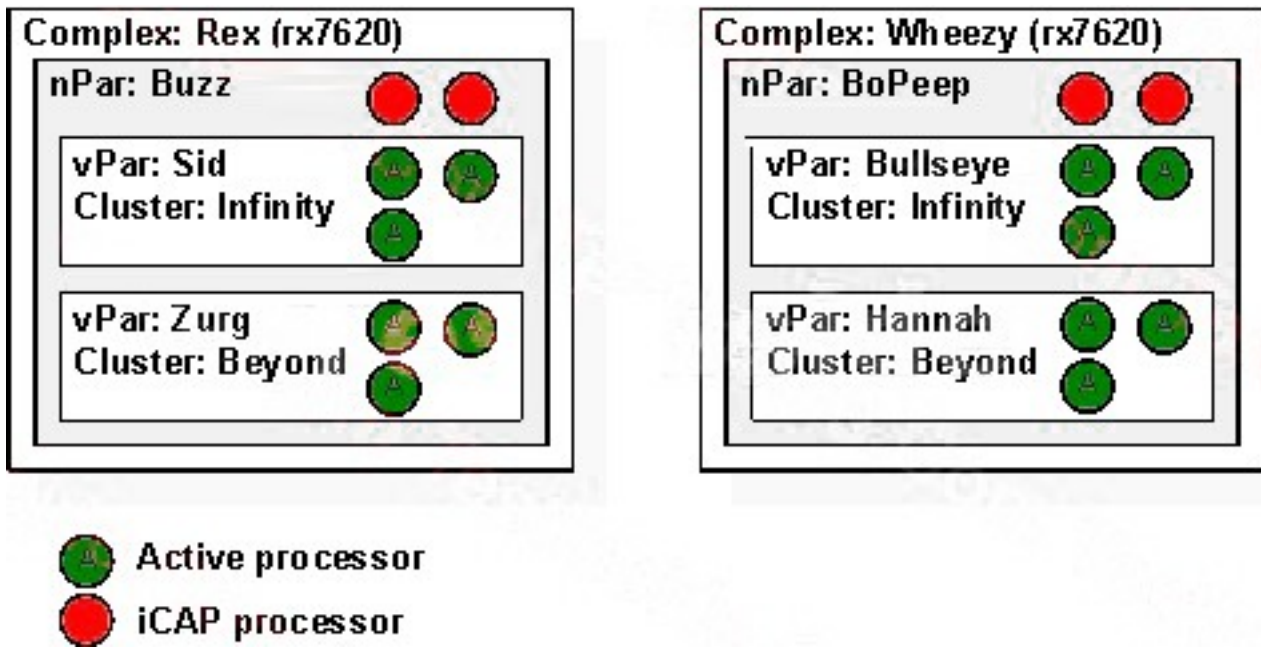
Complex: Rex (rx7620)

nPar: Buzz

vPar: Sid
Cluster: Infinity

vPar: Zurg
Cluster: Beyond

Complex: Wheezy (rx7620)

nPar: BoPeep

vPar: Bullseye
Cluster: Infinity

vPar: Hannah
Cluster: Beyond

Active processor

iCAP processor